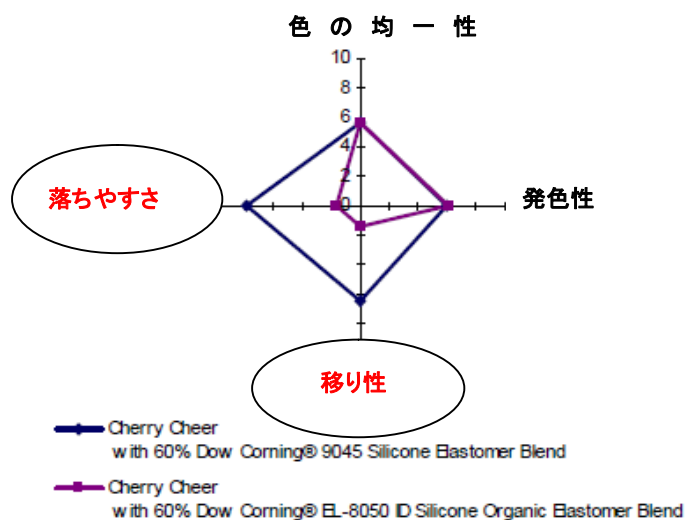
色 の 均 一 性

10
8
6
4
2
0

発色性

落ちやすさ

移り性

Cherry Cheer
with 60% Dow Corning® 9045 Silicone Elastomer Blend

Cherry Cheer
with 60% Dow Corning® EL-8050 ID Silicone Organic Elastomer Blend